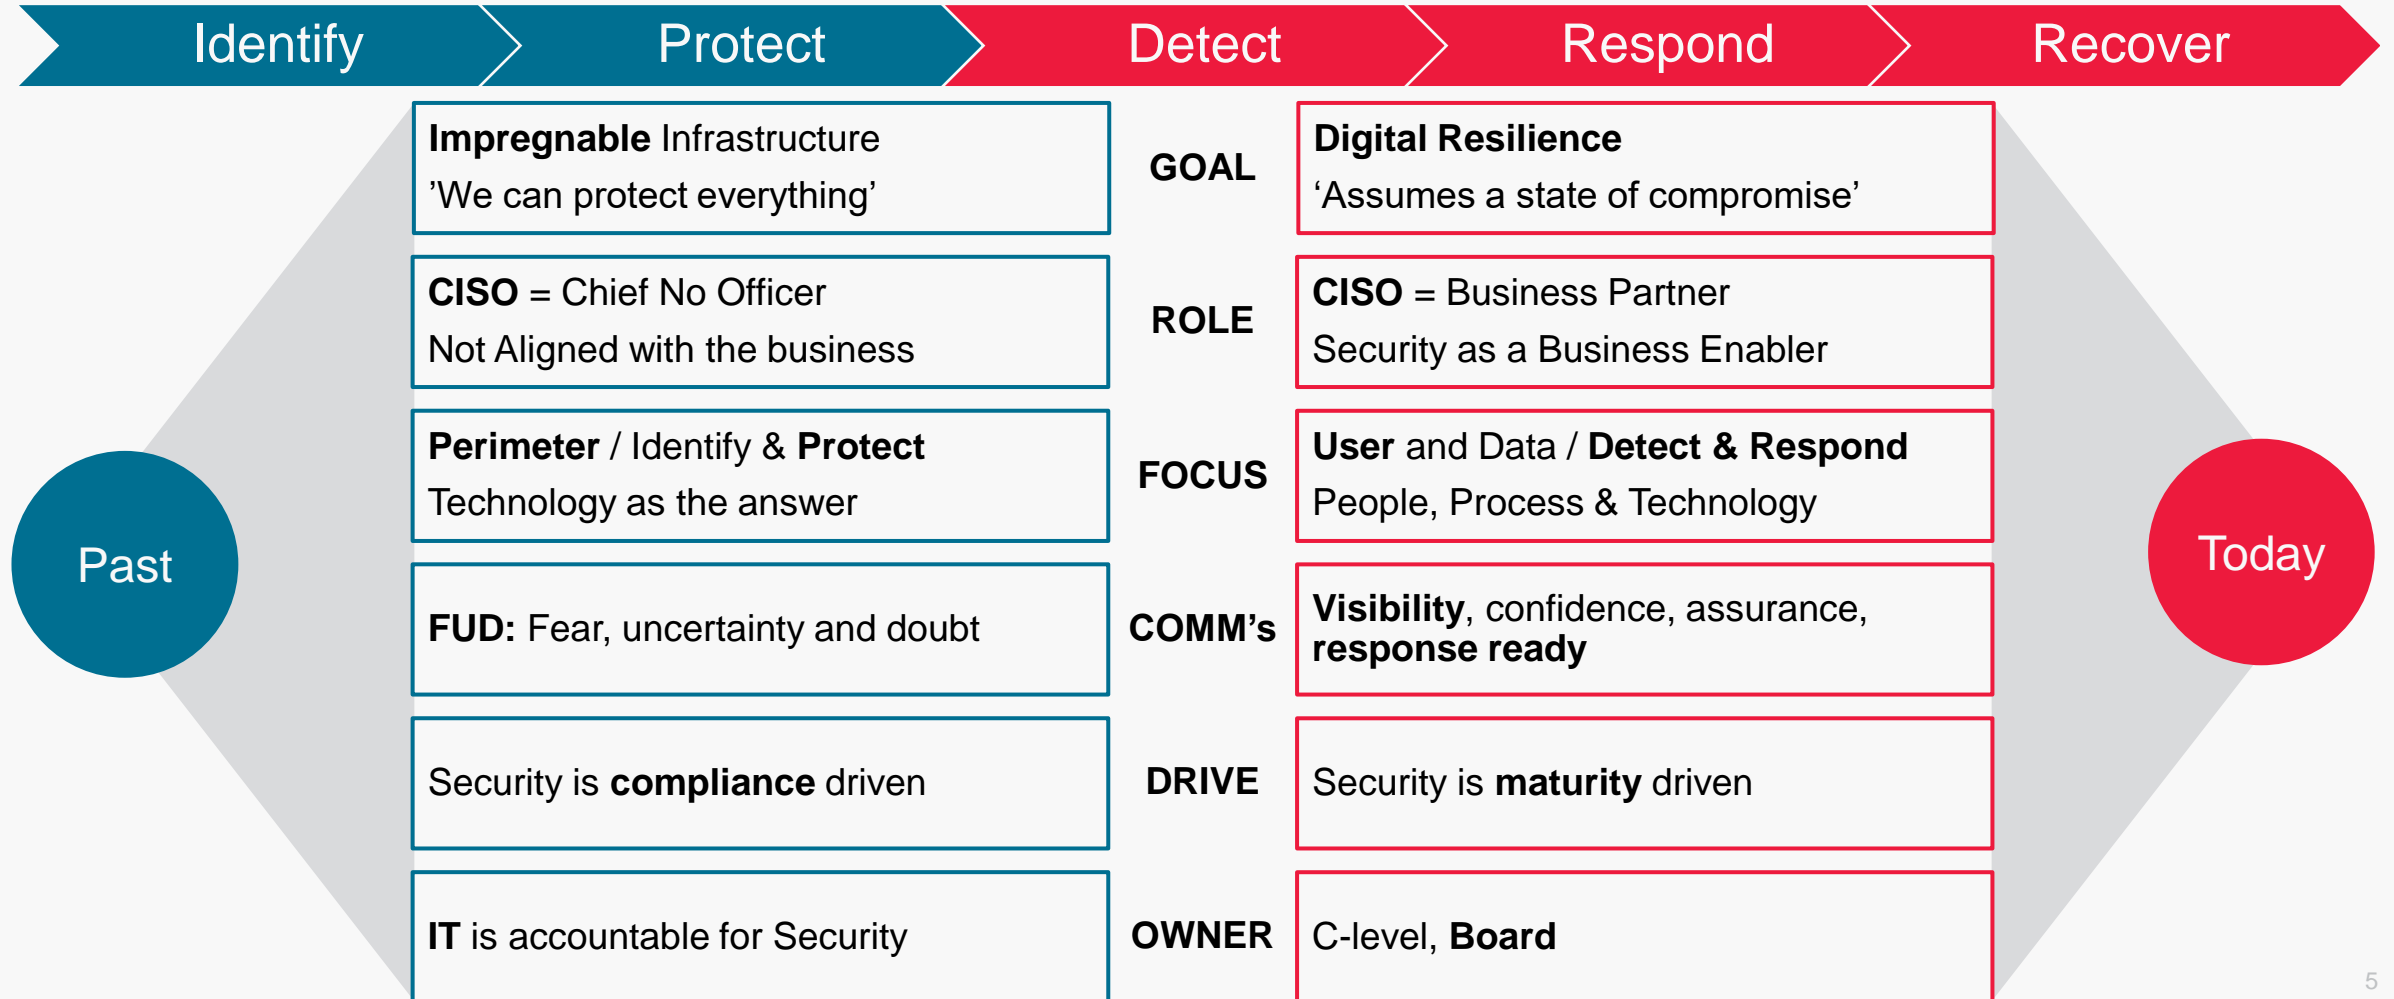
Identify Protect Detect Respond Recover

Past

Today

| Past | | Today |
|---|---|---|
| **Impregnable** Infrastructure ’We can protect everything’ | GOAL | **Digital Resilience** ‘Assumes a state of compromise’ |
| **CISO** = Chief No Officer Not Aligned with the business | ROLE | **CISO** = Business Partner Security as a Business Enabler |
| **Perimeter** / Identify & **Protect** Technology as the answer | FOCUS | **User** and Data / **Detect & Respond** People, Process & Technology |
| **FUD:** Fear, uncertainty and doubt | COMM’s | **Visibility**, confidence, assurance, **response ready** |
| Security is **compliance** driven | DRIVE | Security is **maturity** driven |
| **IT** is accountable for Security | OWNER | C-level, **Board** |

5